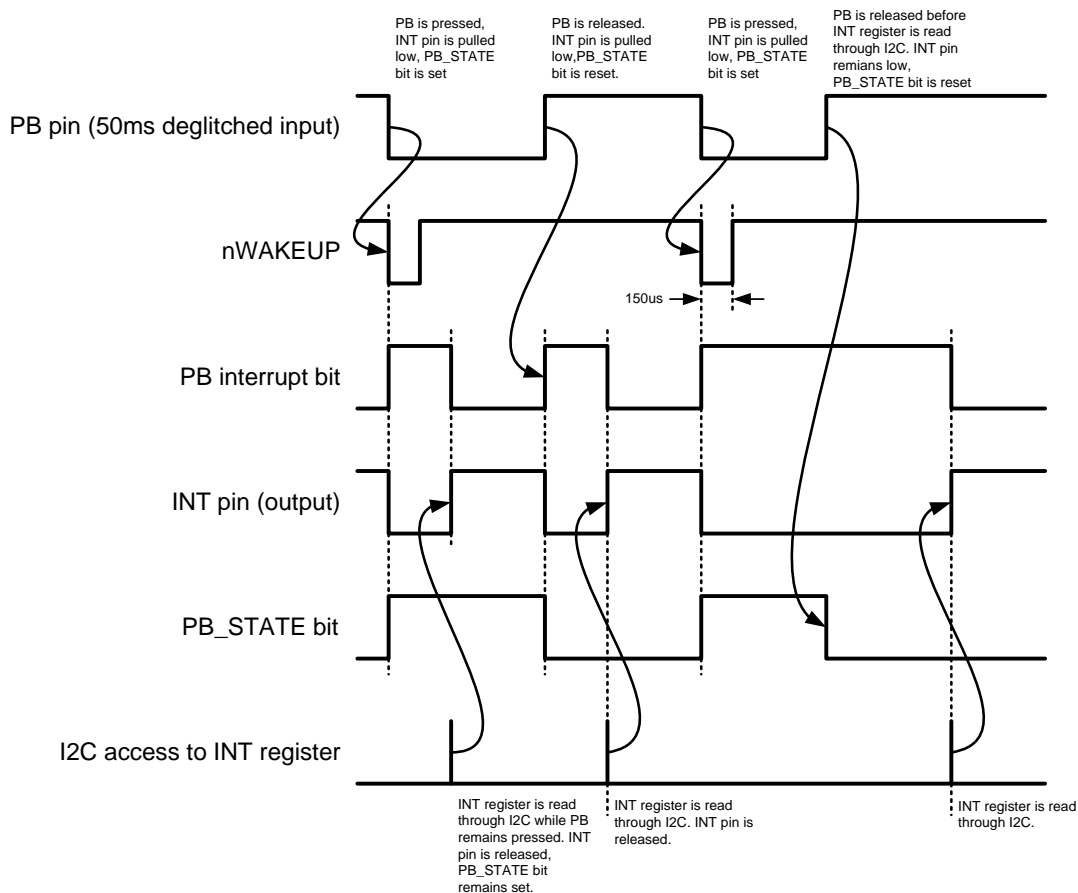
PB is pressed, INT pin is pulled low, PB_STATE bit is set

PB is released. INT pin is pulled low,PB_STATE bit is reset.

PB is pressed, INT pin is pulled low, PB_STATE bit is set

PB is released before INT register is read through I2C. INT pin remians low, PB_STATE bit is reset

PB pin (50ms deglitched input)

nWAKEUP

150us

PB interrupt bit

INT pin (output)

PB_STATE bit

I2C access to INT register

INT register is read through I2C while PB remains pressed. INT pin is released, PB_STATE bit remains set.

INT register is read through I2C. INT pin is released.

INT register is read through I2C.